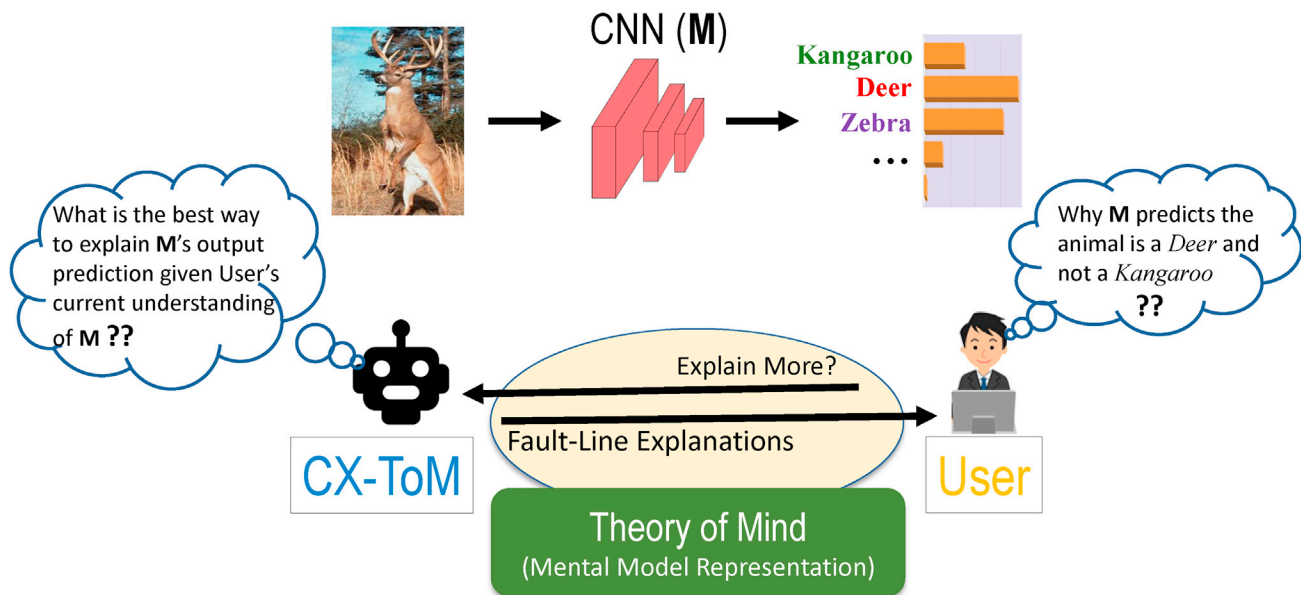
CNN (**M**)

Kangaroo
Deer
Zebra
...

What is the best way to explain **M**'s output prediction given User's current understanding of **M** ??

Why **M** predicts the animal is a *Deer* and not a *Kangaroo* ??

Explain More?

Fault-Line Explanations

CX-ToM

User

Theory of Mind
(Mental Model Representation)